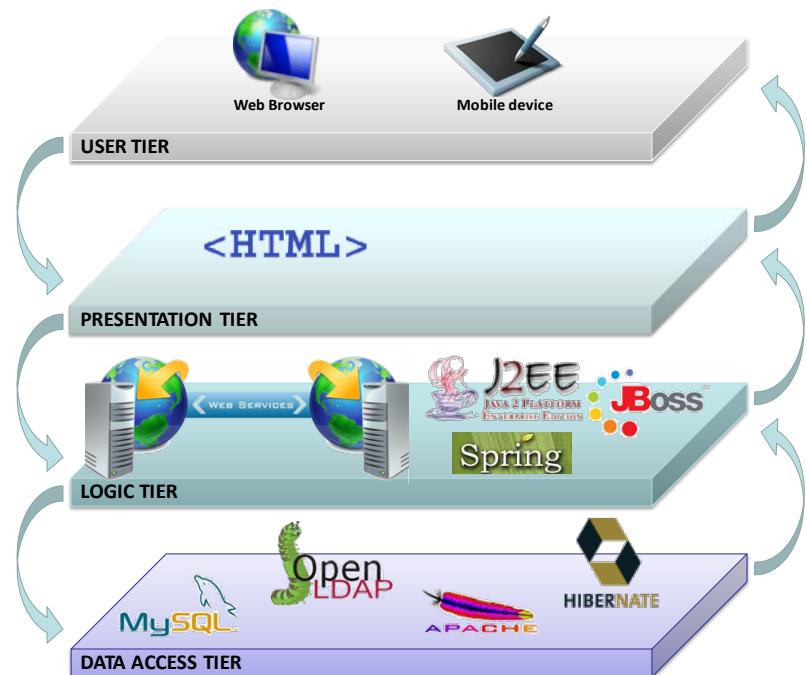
Web Browser

Mobile device

USER TIER

<HTML>

PRESENTATION TIER

WEB SERVICES

J2EE
JAVA 2 PLATFORM ENTERPRISE EDITION

JBoss

Spring

LOGIC TIER

MySQL

OpenLDAP

APACHE

HIBERNATE

DATA ACCESS TIER